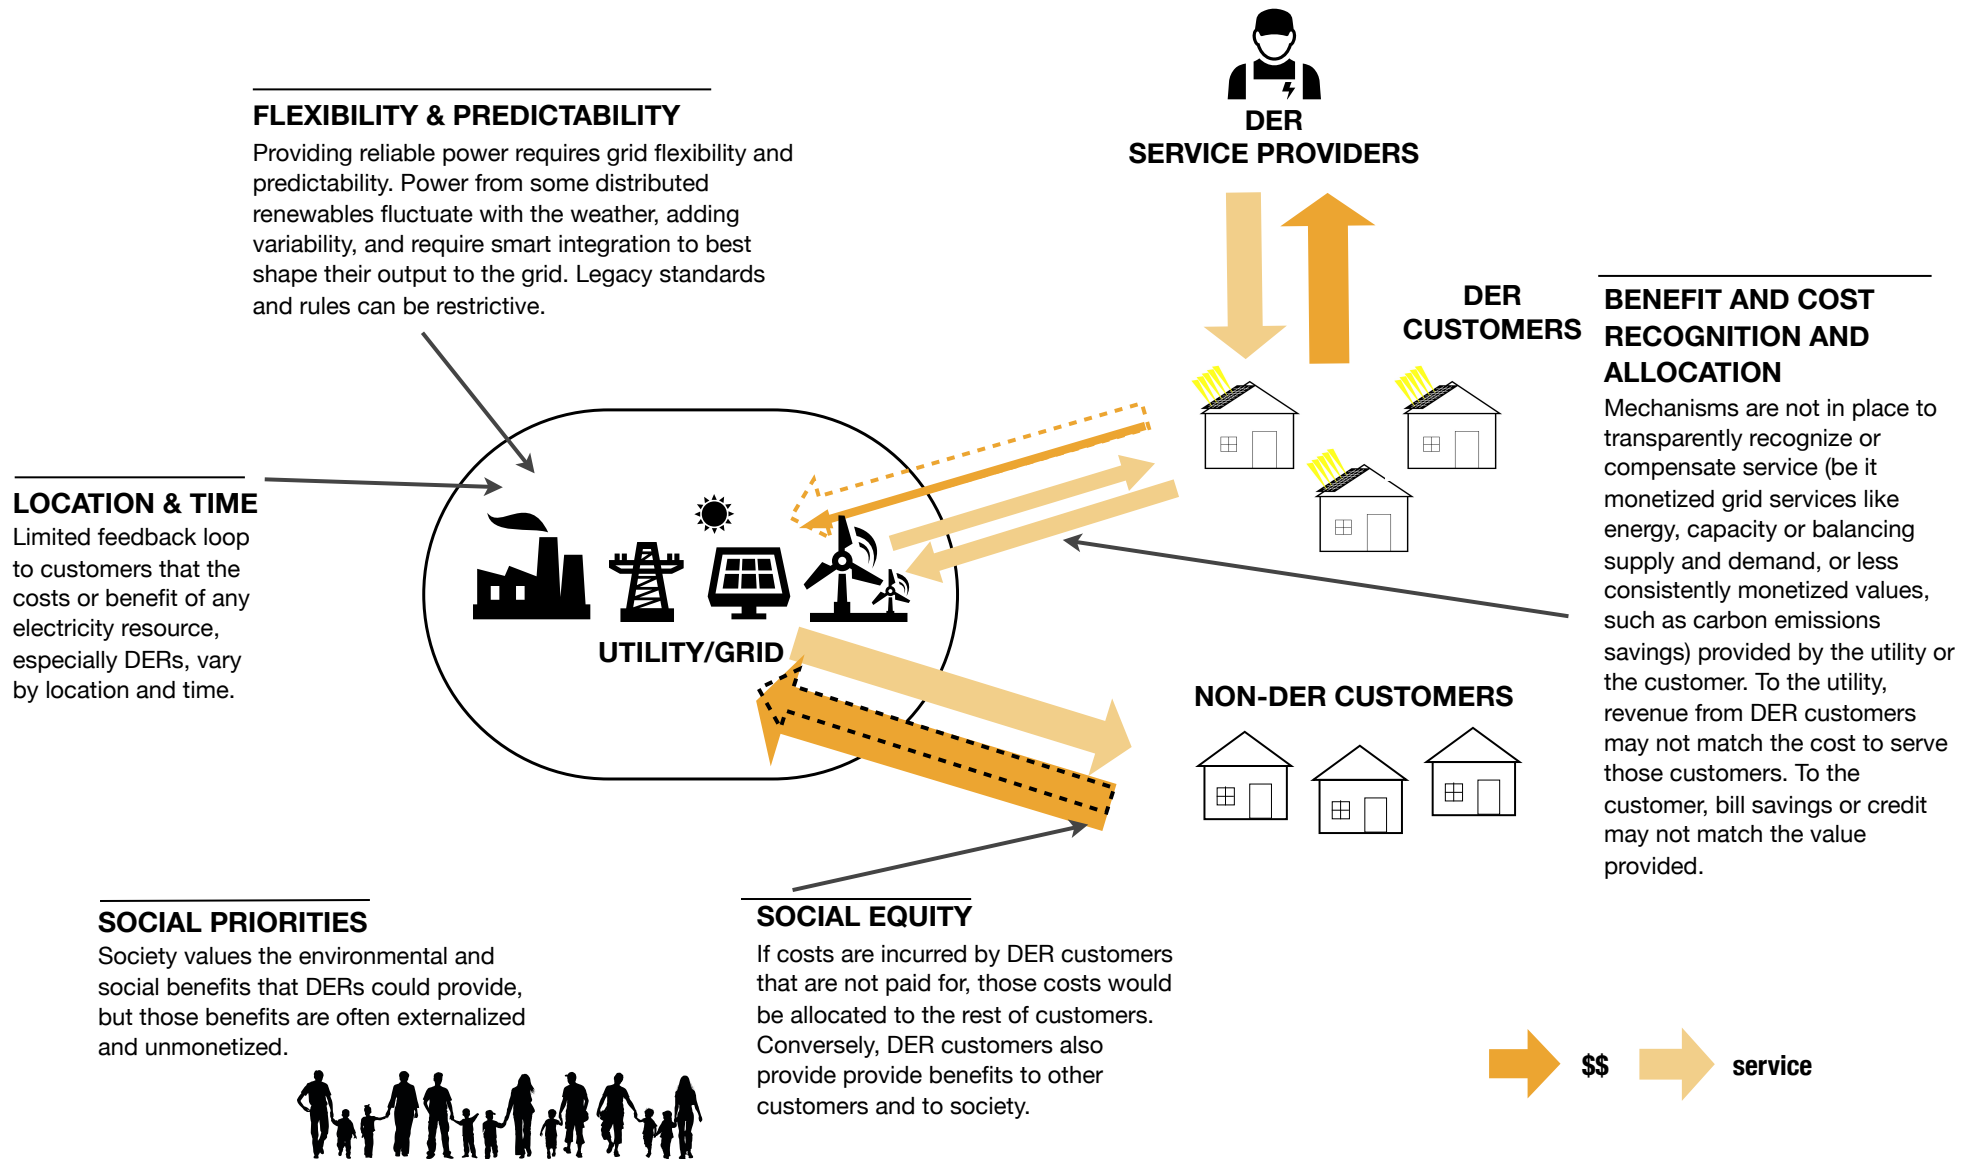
FLEXIBILITY & PREDICTABILITY
Providing reliable power requires grid flexibility and predictability. Power from some distributed renewables fluctuate with the weather, adding variability, and require smart integration to best shape their output to the grid. Legacy standards and rules can be restrictive.

DER
SERVICE PROVIDERS

DER
CUSTOMERS

BENEFIT AND COST RECOGNITION AND ALLOCATION
Mechanisms are not in place to transparently recognize or compensate service (be it monetized grid services like energy, capacity or balancing supply and demand, or less consistently monetized values, such as carbon emissions savings) provided by the utility or the customer. To the utility, revenue from DER customers may not match the cost to serve those customers. To the customer, bill savings or credit may not match the value provided.

LOCATION & TIME
Limited feedback loop to customers that the costs or benefit of any electricity resource, especially DERs, vary by location and time.

UTILITY/GRID

NON-DER CUSTOMERS

SOCIAL PRIORITIES
Society values the environmental and social benefits that DERs could provide, but those benefits are often externalized and unmonetized.

SOCIAL EQUITY
If costs are incurred by DER customers that are not paid for, those costs would be allocated to the rest of customers. Conversely, DER customers also provide provide benefits to other customers and to society.

$$ service